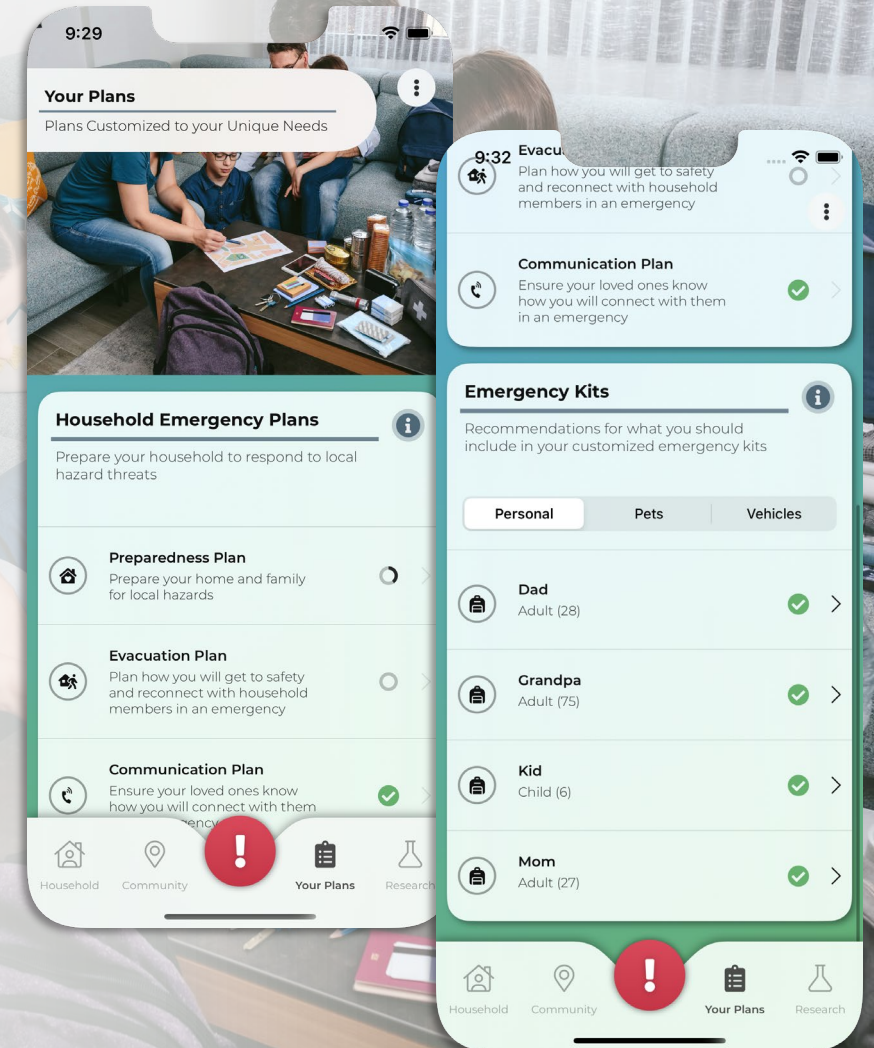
9:29

Your Plans

Plans Customized to your Unique Needs

Household Emergency Plans

Prepare your household to respond to local hazard threats

Preparedness Plan
Prepare your home and family for local hazards

Evacuation Plan
Plan how you will get to safety and reconnect with household members in an emergency

Communication Plan
Ensure your loved ones know how you will connect with them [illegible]

Household Community ! Your Plans Research

9:32

Evacu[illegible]
Plan how you will get to safety and reconnect with household members in an emergency

Communication Plan
Ensure your loved ones know how you will connect with them in an emergency

Emergency Kits

Recommendations for what you should include in your customized emergency kits

Personal | Pets | Vehicles

Dad
Adult (28)

Grandpa
Adult (75)

Kid
Child (6)

Mom
Adult (27)

Household Community ! Your Plans Research